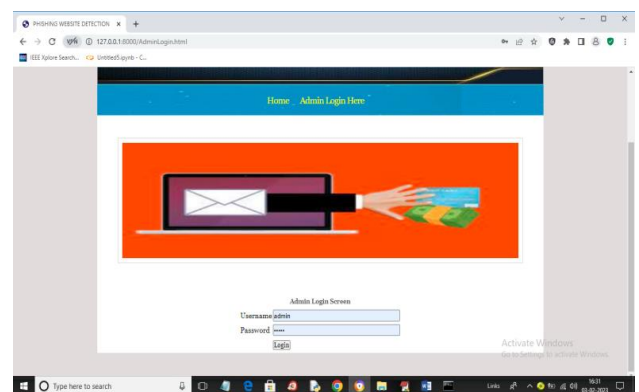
PHISHING WEBSITE DETECTION ×  +

127.0.0.1:8000/AdminLogin.html

IEEE Xplore Search...  Untitled5.ipynb - C...

Home  Admin Login Here

Admin Login Screen

Username admin

Password •••••

Login

Activate Windows
Go to Settings to activate Windows.

Type here to search

Links

16:31
03-02-2023